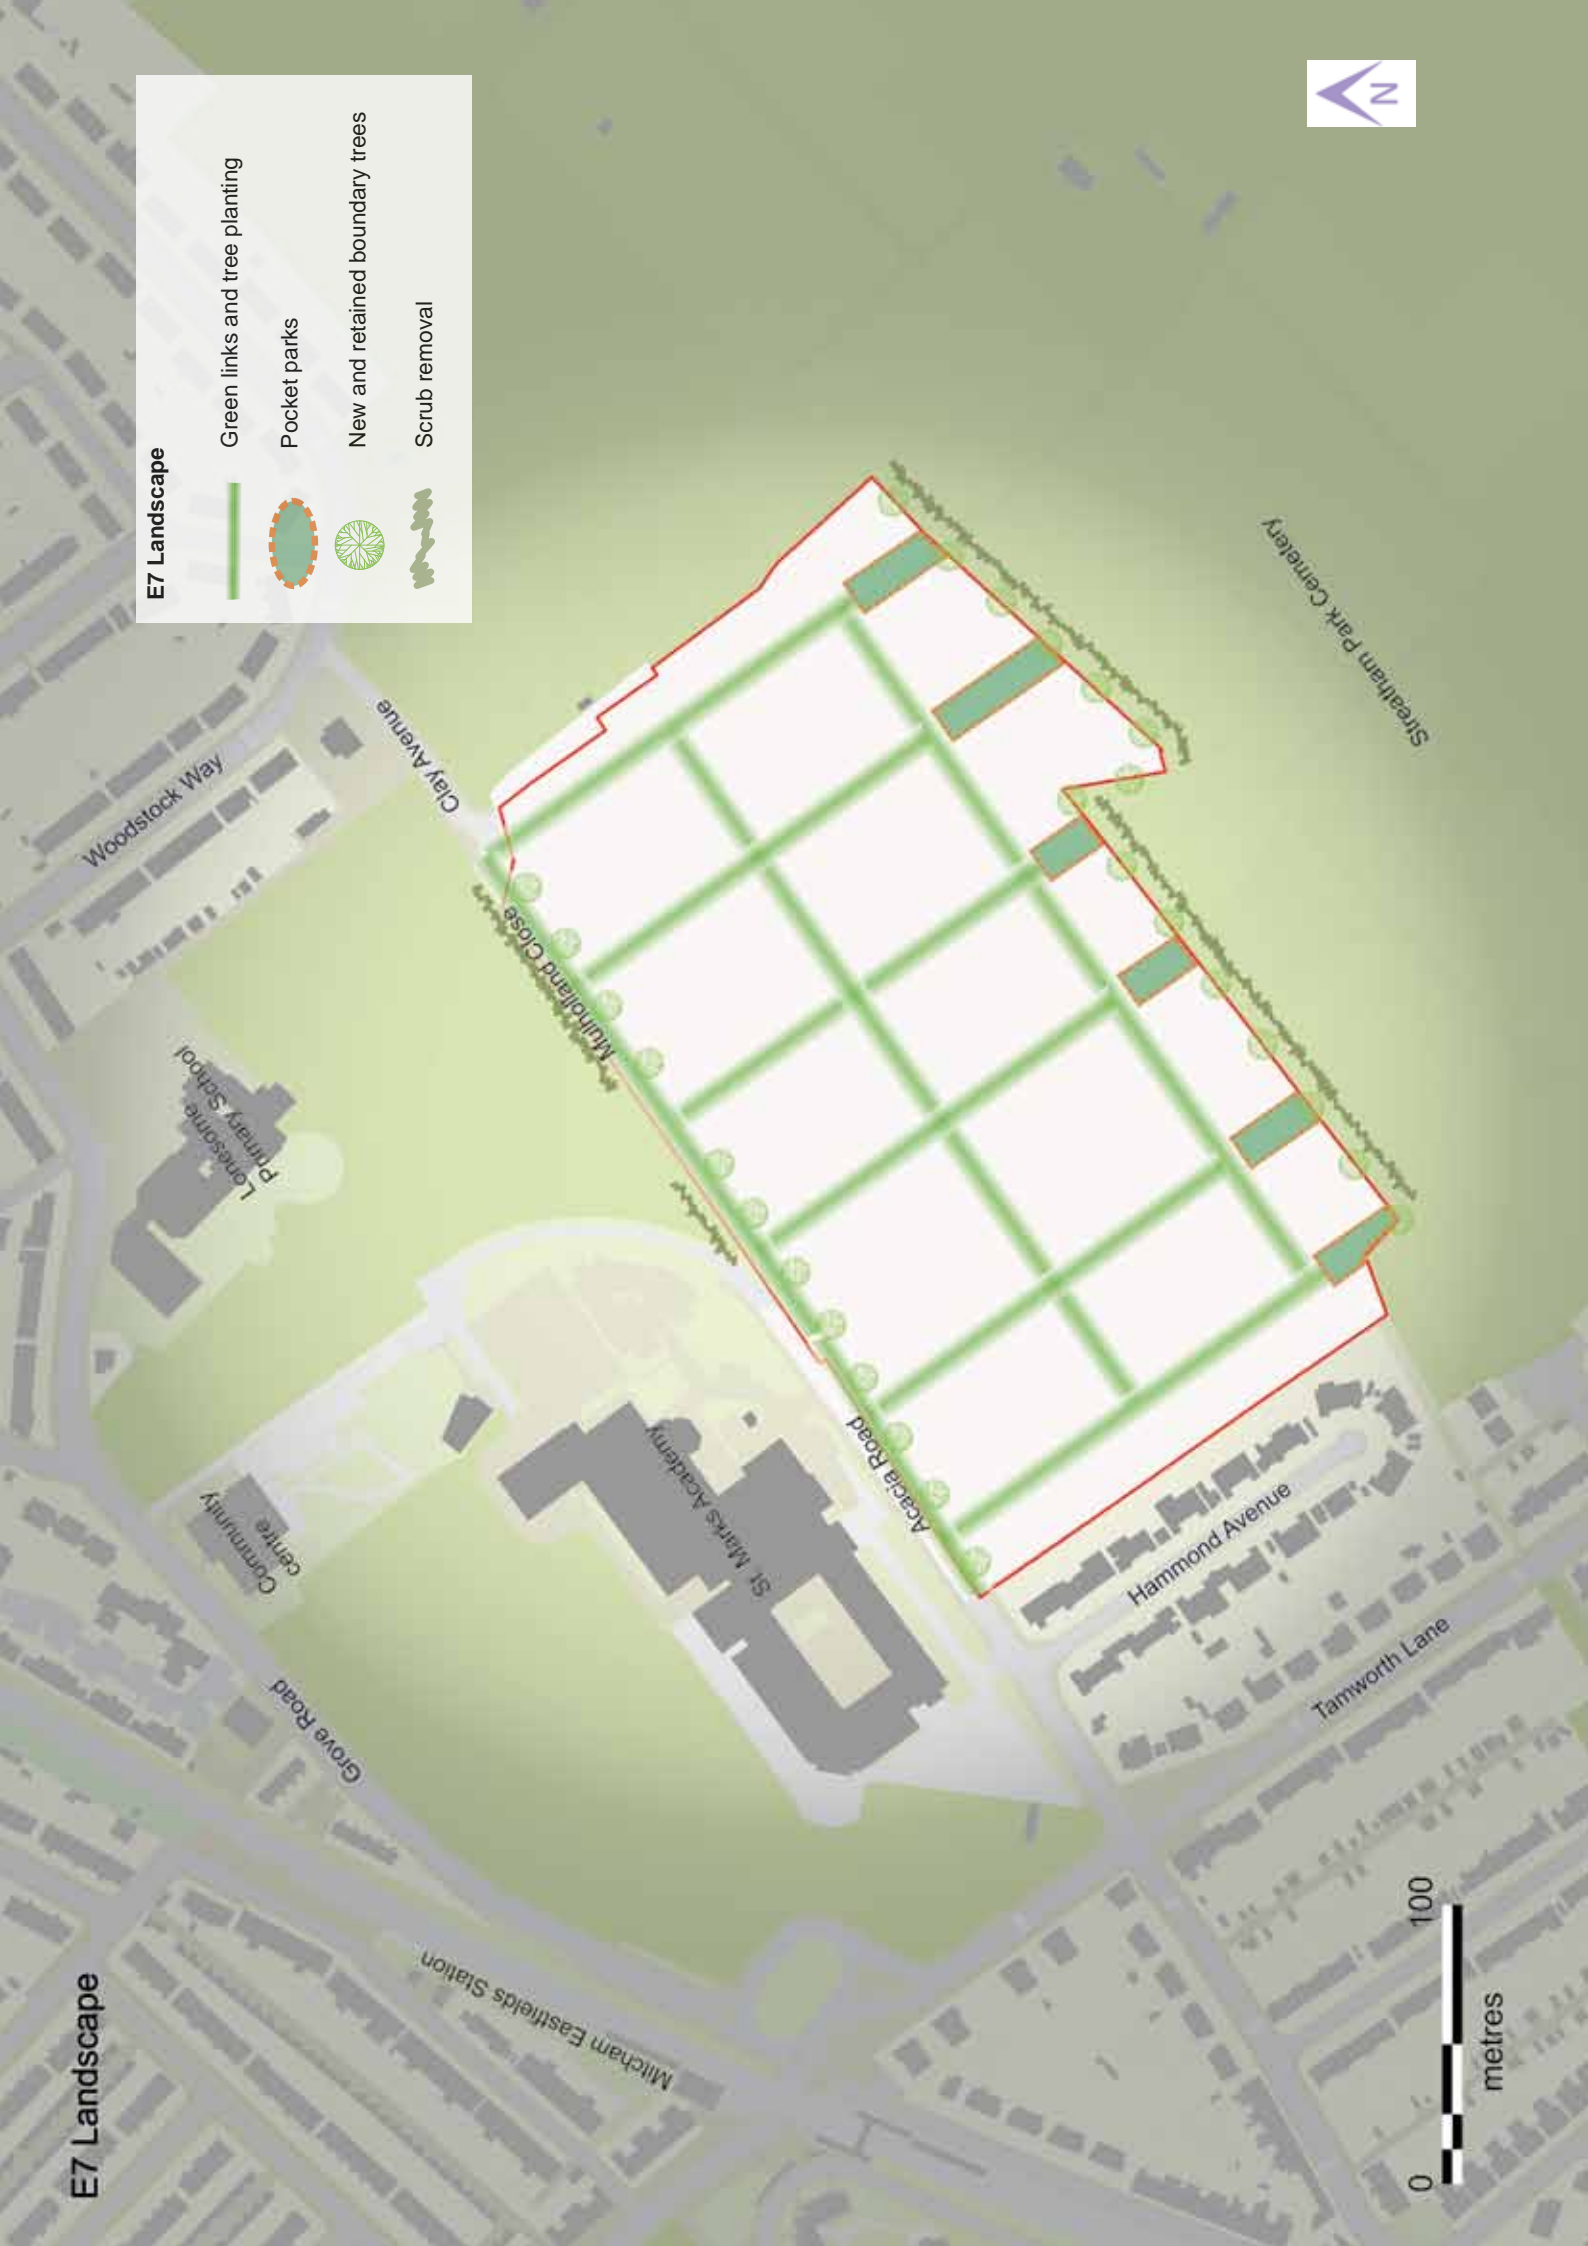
E7 Landscape

E7 Landscape
Green links and tree planting
Pocket parks
New and retained boundary trees
Scrub removal

N

Woodstock Way
Clay Avenue
Mulholland Close
Lonesome Primary School
Streatham Park Cemetery
Community centre
St Marks Academy
Acacia Road
Hammond Avenue
Grove Road
Tamworth Lane
Mitcham Eastfields Station

0
100
metres